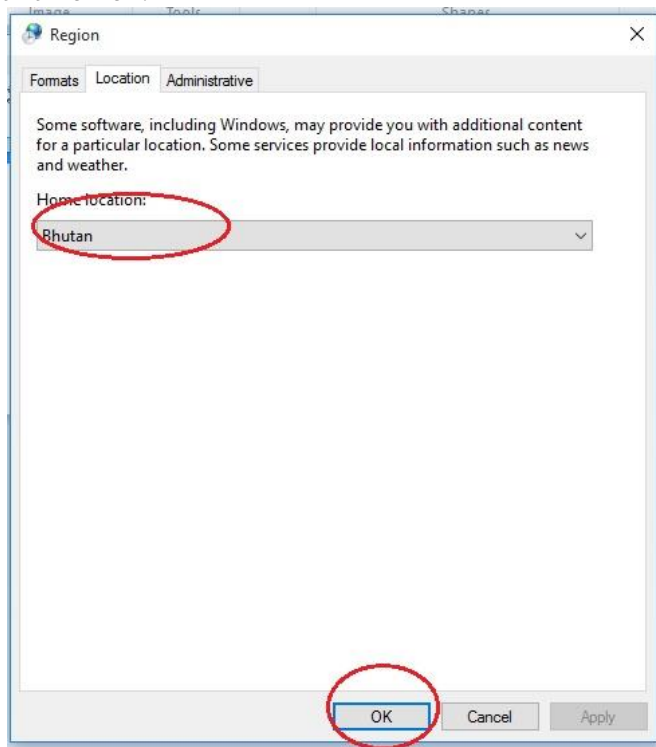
Image Tools Shapes

Region

×

Formats Location Administrative

Some software, including Windows, may provide you with additional content for a particular location. Some services provide local information such as news and weather.

Home location:

Bhutan

OK Cancel Apply